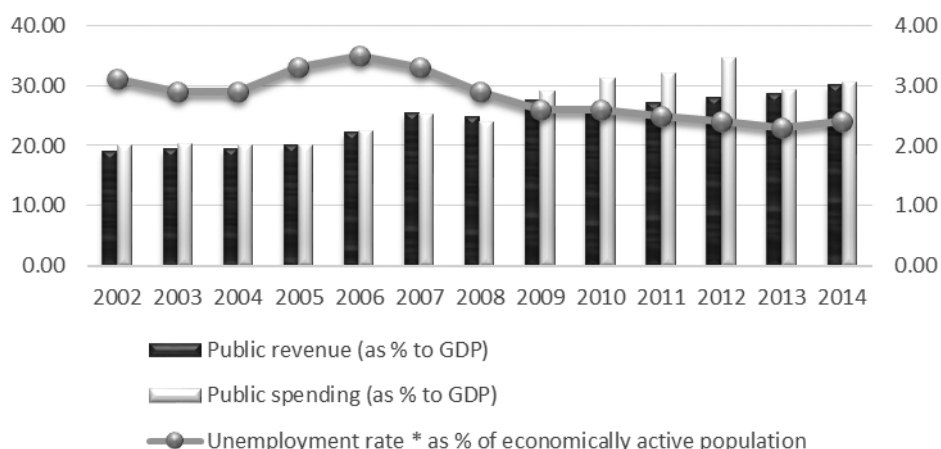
40.00
30.00
20.00
10.00
0.00

4.00
3.00
2.00
1.00
0.00

2002 2003 2004 2005 2006 2007 2008 2009 2010 2011 2012 2013 2014

Public revenue (as % to GDP)

Public spending (as % to GDP)

Unemployment rate * as % of economically active population